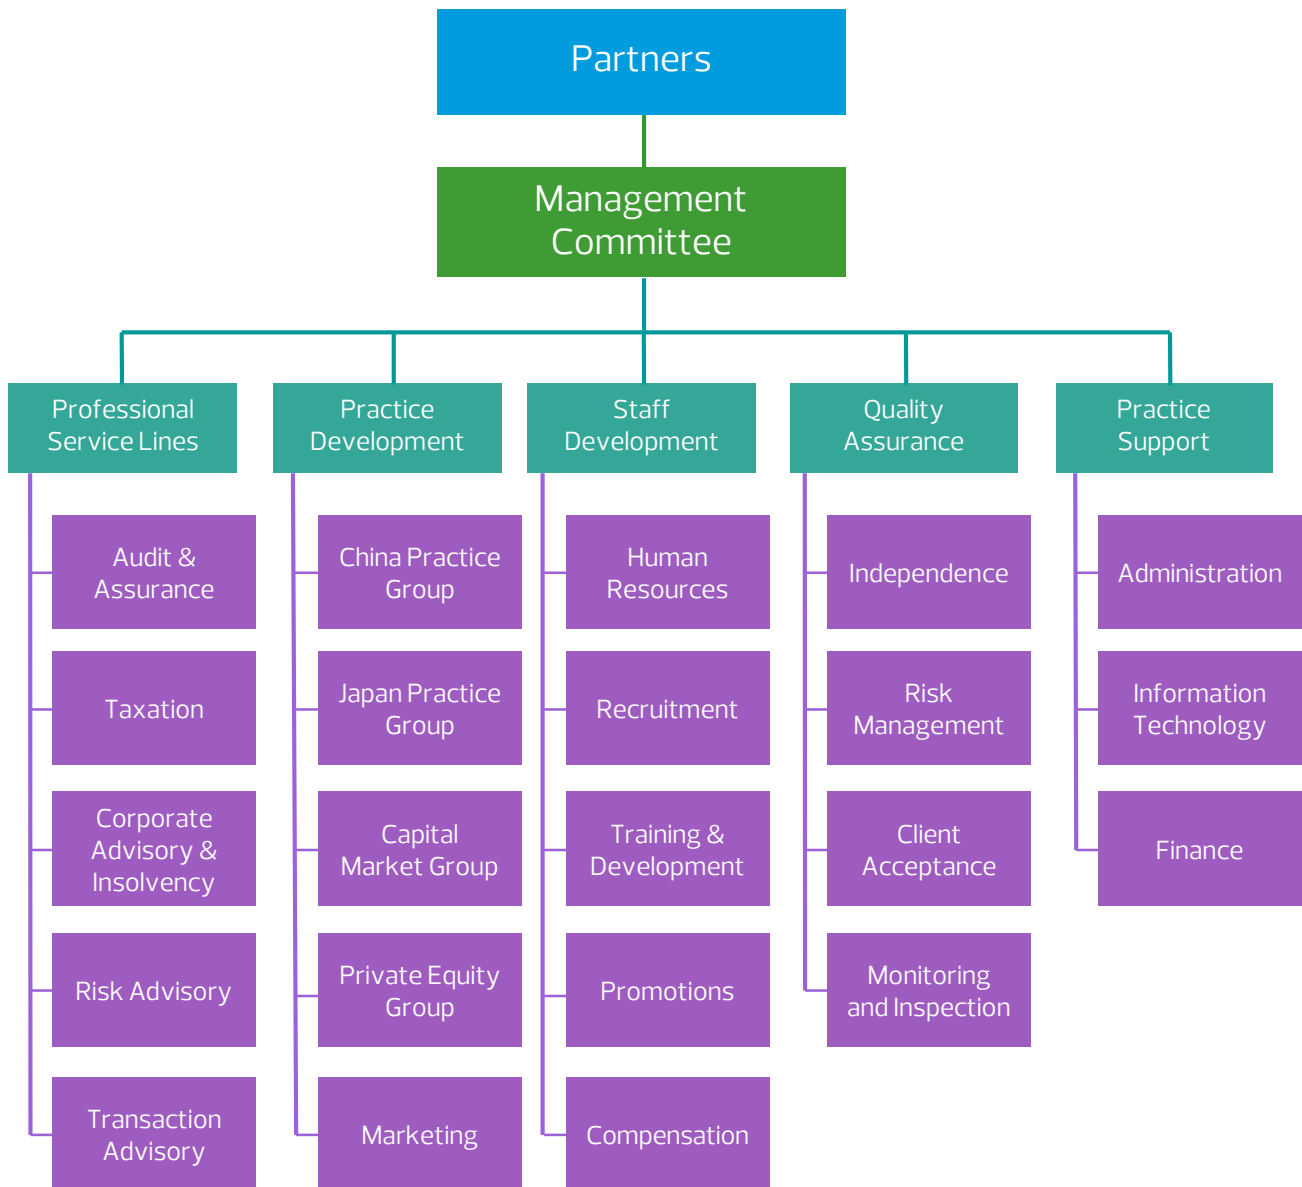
Partners

Management Committee

Professional Service Lines

Audit & Assurance

Taxation

Corporate Advisory & Insolvency

Risk Advisory

Transaction Advisory

Practice Development

China Practice Group

Japan Practice Group

Capital Market Group

Private Equity Group

Marketing

Staff Development

Human Resources

Recruitment

Training & Development

Promotions

Compensation

Quality Assurance

Independence

Risk Management

Client Acceptance

Monitoring and Inspection

Practice Support

Administration

Information Technology

Finance